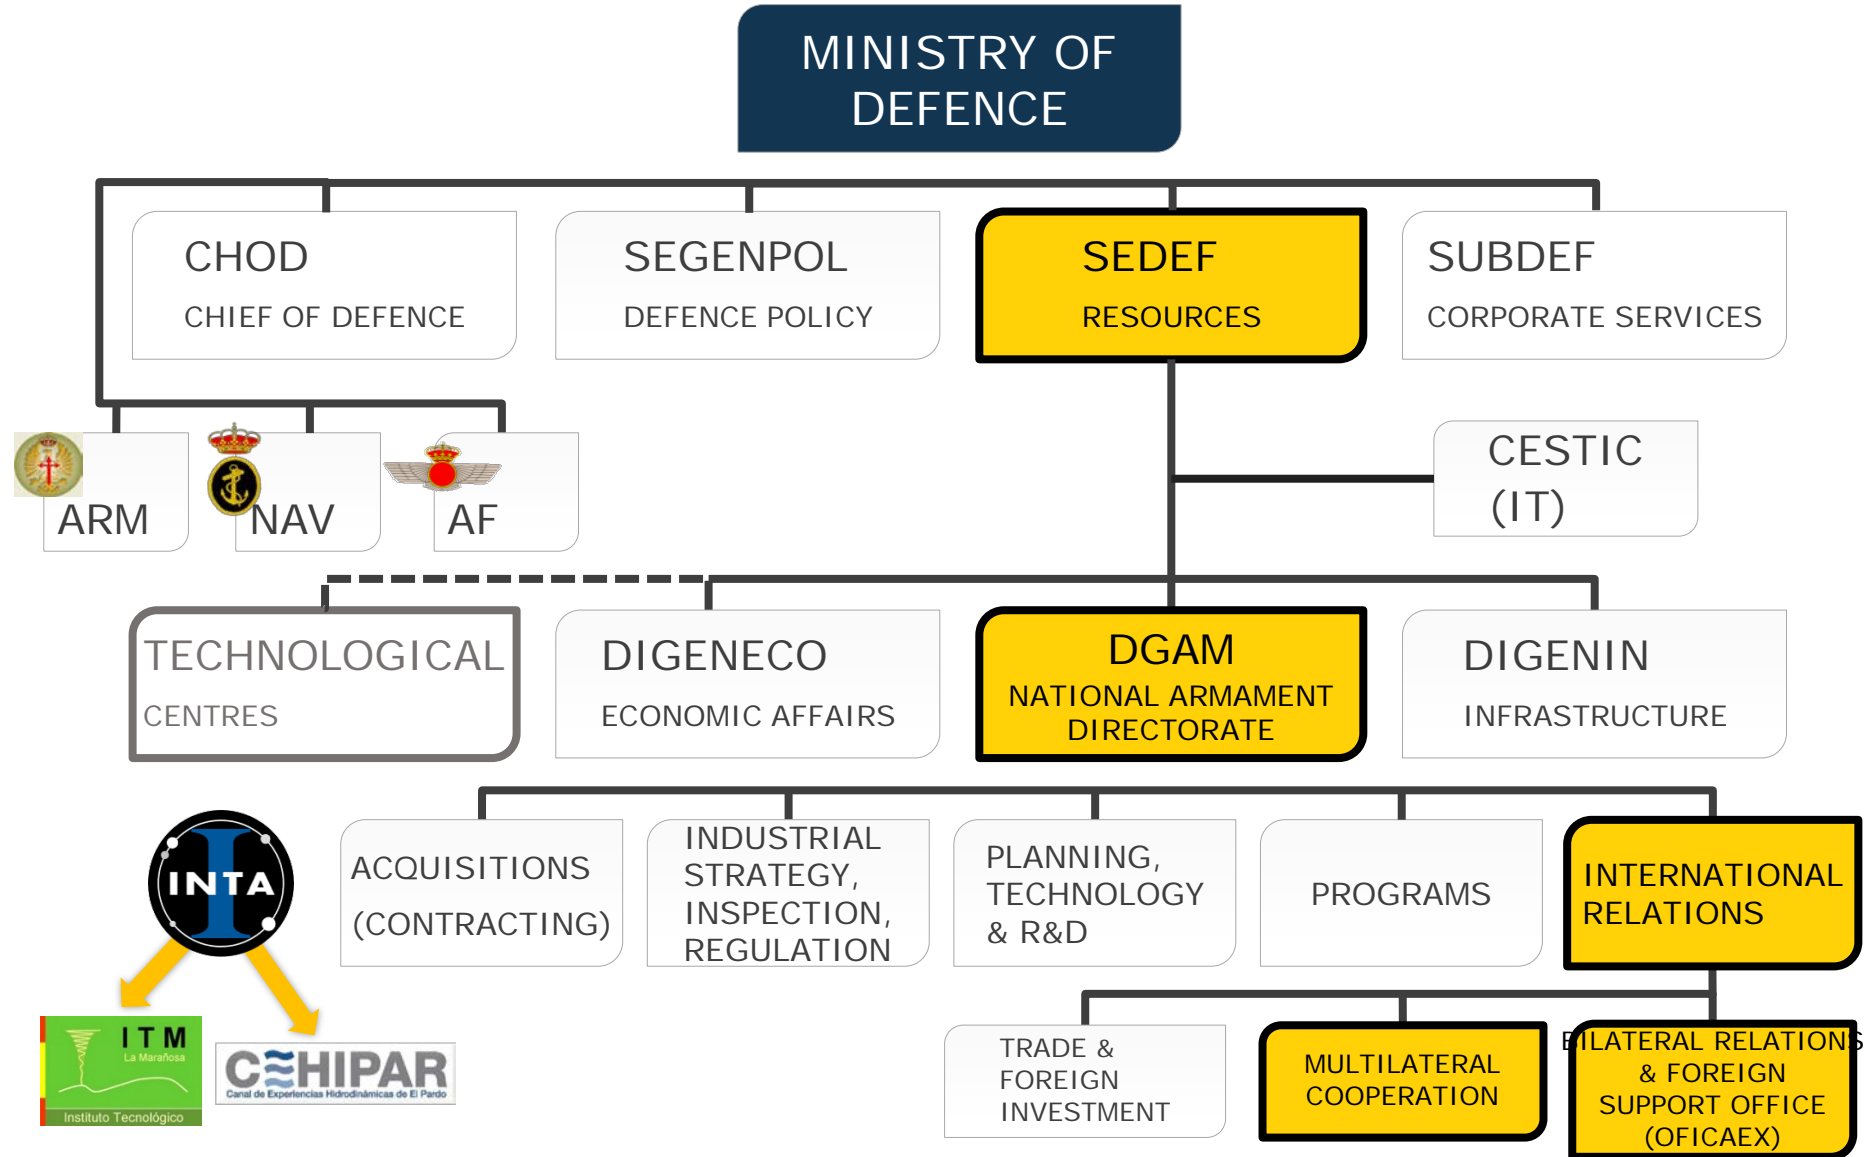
MINISTRY OF DEFENCE

CHOD
CHIEF OF DEFENCE

SEGENPOL
DEFENCE POLICY

SEDEF
RESOURCES

SUBDEF
CORPORATE SERVICES

ARM

NAV

AF

CESTIC
(IT)

TECHNOLOGICAL
CENTRES

DIGENECO
ECONOMIC AFFAIRS

DGAM
NATIONAL ARMAMENT DIRECTORATE

DIGENIN
INFRASTRUCTURE

INTA

ACQUISITIONS
(CONTRACTING)

INDUSTRIAL STRATEGY, INSPECTION, REGULATION

PLANNING, TECHNOLOGY & R&D

PROGRAMS

INTERNATIONAL RELATIONS

ITM
La Marañosa
Instituto Tecnológico

CEHIPAR
Canal de Experiencias Hidrodinámicas de El Pardo

TRADE & FOREIGN INVESTMENT

MULTILATERAL COOPERATION

BILATERAL RELATIONS & FOREIGN SUPPORT OFFICE (OFICAEX)